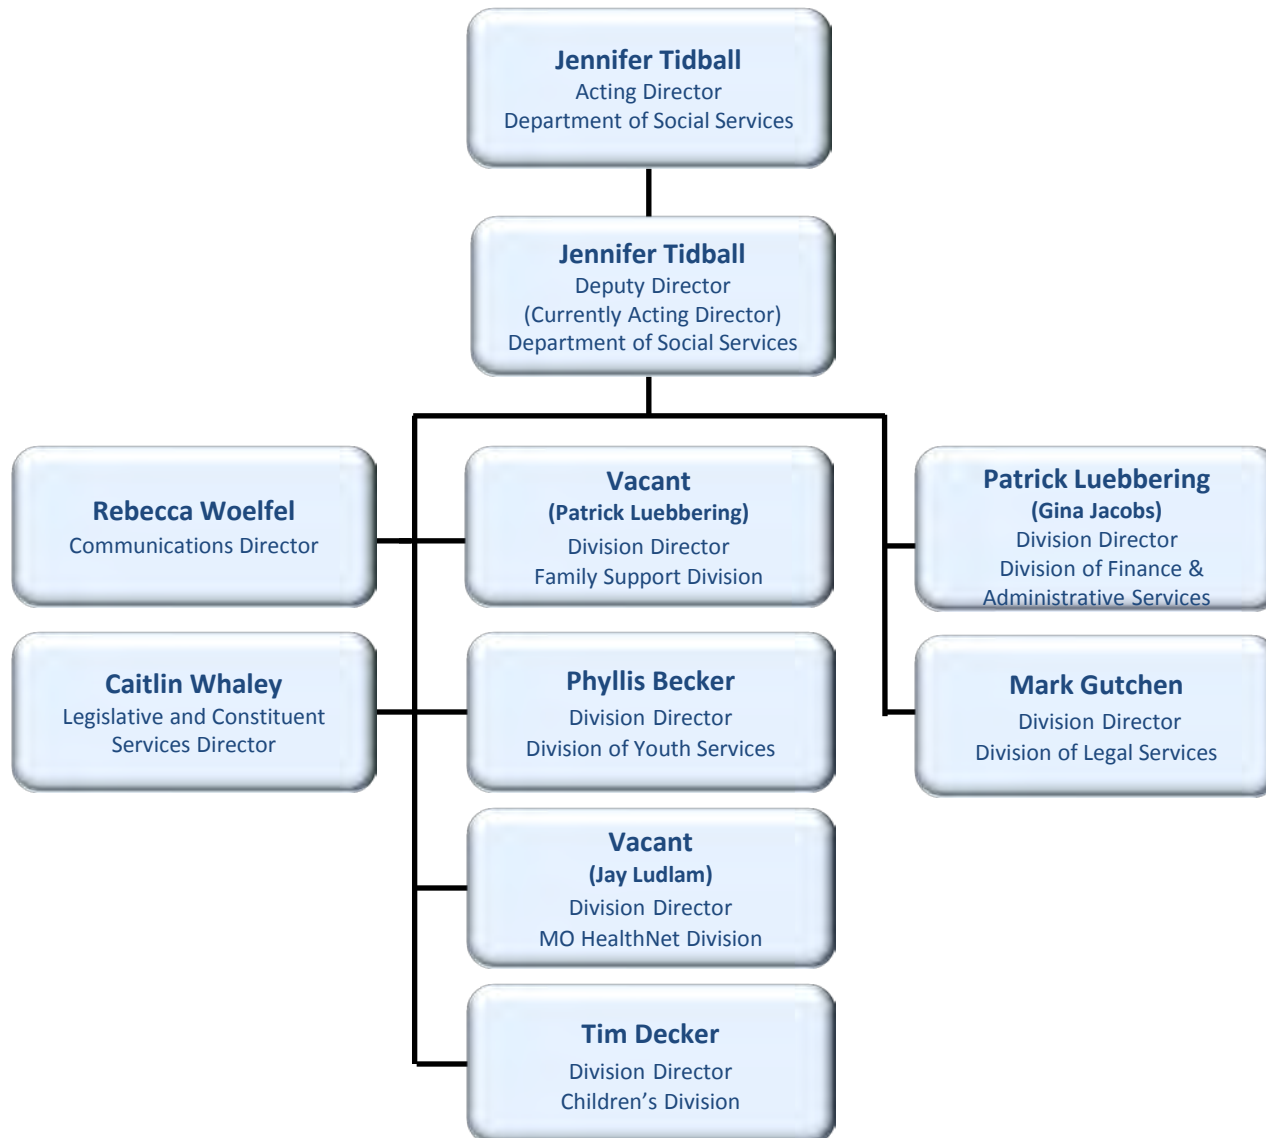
Jennifer Tidball
Acting Director
Department of Social Services

Jennifer Tidball
Deputy Director
(Currently Acting Director)
Department of Social Services

Rebecca Woelfel
Communications Director

Vacant
(Patrick Luebbering)
Division Director
Family Support Division

Patrick Luebbering
(Gina Jacobs)
Division Director
Division of Finance & Administrative Services

Caitlin Whaley
Legislative and Constituent Services Director

Phyllis Becker
Division Director
Division of Youth Services

Mark Gutchen
Division Director
Division of Legal Services

Vacant
(Jay Ludlam)
Division Director
MO HealthNet Division

Tim Decker
Division Director
Children's Division